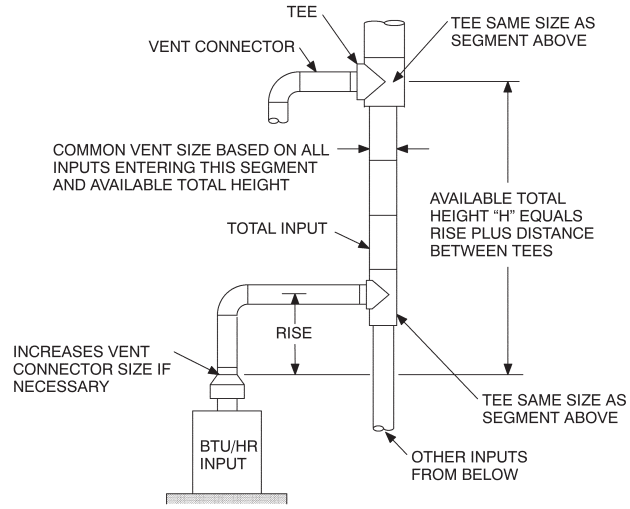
TEE

TEE SAME SIZE AS SEGMENT ABOVE

VENT CONNECTOR

COMMON VENT SIZE BASED ON ALL INPUTS ENTERING THIS SEGMENT AND AVAILABLE TOTAL HEIGHT

AVAILABLE TOTAL HEIGHT "H" EQUALS RISE PLUS DISTANCE BETWEEN TEES

TOTAL INPUT

RISE

INCREASES VENT CONNECTOR SIZE IF NECESSARY

TEE SAME SIZE AS SEGMENT ABOVE

BTU/HR INPUT

OTHER INPUTS FROM BELOW